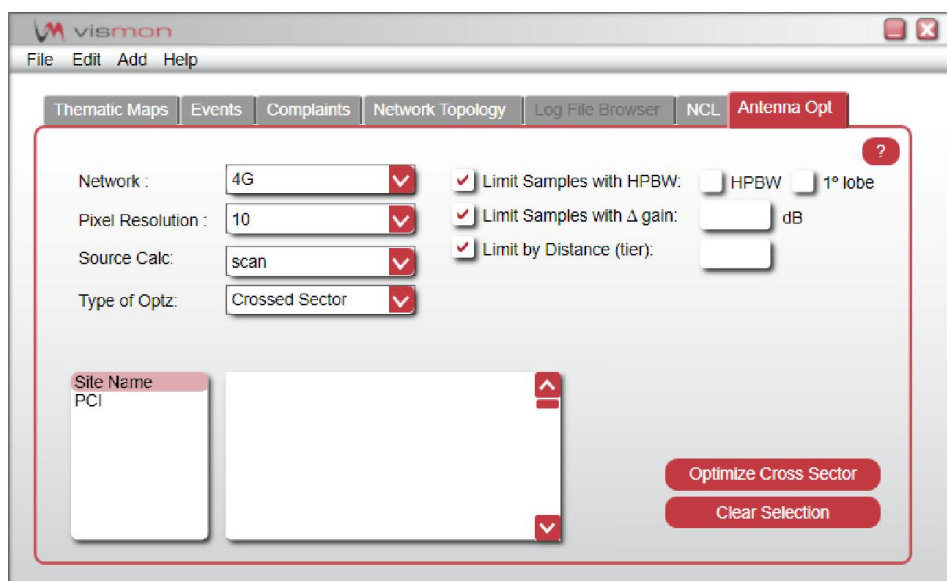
vismon

File Edit Add Help

Thematic Maps | Events | Complaints | Network Topology | Log File Browser | NCL | Antenna Opt

?

Network : 4G

Pixel Resolution : 10

Source Calc: scan

Type of Optz: Crossed Sector

Limit Samples with HPBW: HPBW 1° lobe

Limit Samples with $\Delta$ gain: dB

Limit by Distance (tier):

Site Name
PCI

Optimize Cross Sector

Clear Selection